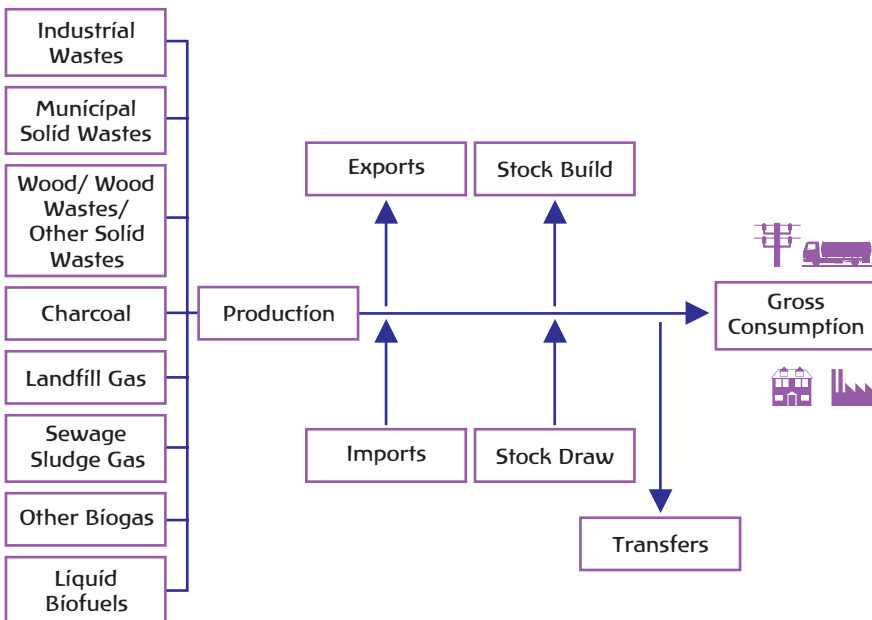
Industrial Wastes

Municipal Solid Wastes

Wood/ Wood Wastes/ Other Solid Wastes

Charcoal

Landfill Gas

Sewage Sludge Gas

Other Biogas

Liquid Biofuels

Production

Exports

Stock Build

Imports

Stock Draw

Gross Consumption

Transfers